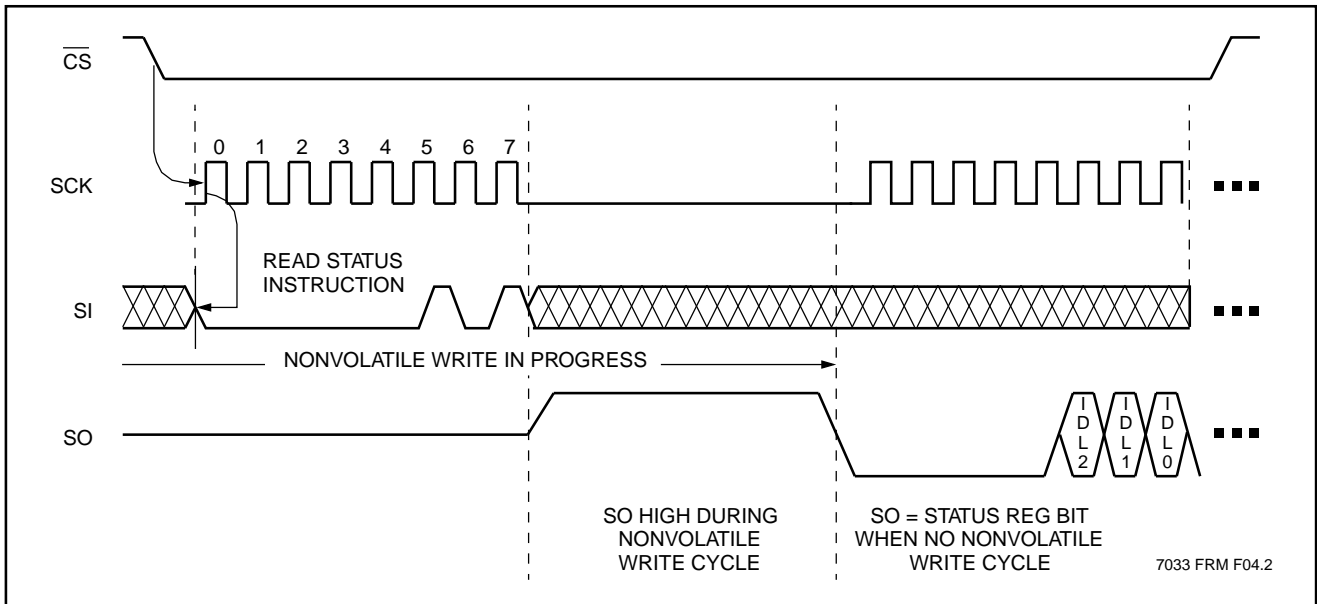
$\overline{CS}$

0 1 2 3 4 5 6 7

SCK

READ STATUS INSTRUCTION

SI

NONVOLATILE WRITE IN PROGRESS

SO

IDL2 IDL1 IDL0

SO HIGH DURING NONVOLATILE WRITE CYCLE

SO = STATUS REG BIT WHEN NO NONVOLATILE WRITE CYCLE

7033 FRM F04.2